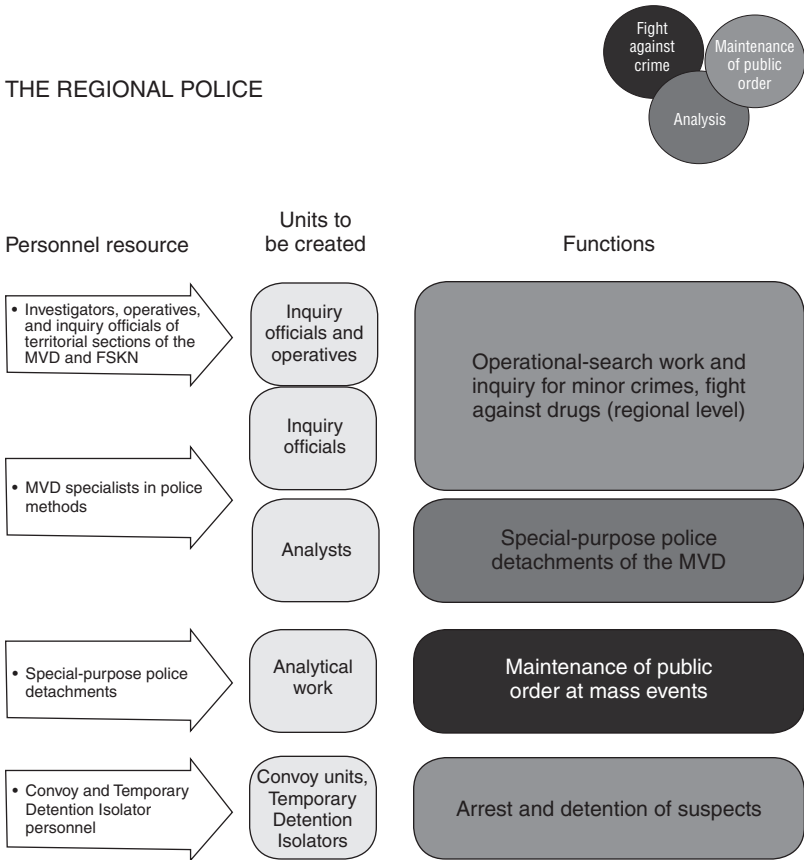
THE REGIONAL POLICE

Fight against crime

Maintenance of public order

Analysis

Personnel resource

Units to be created

Functions

• Investigators, operatives, and inquiry officials of territorial sections of the MVD and FSKN

Inquiry officials and operatives

Inquiry officials

Operational-search work and inquiry for minor crimes, fight against drugs (regional level)

• MVD specialists in police methods

Analysts

Special-purpose police detachments of the MVD

• Special-purpose police detachments

Analytical work

Maintenance of public order at mass events

• Convoy and Temporary Detention Isolator personnel

Convoy units, Temporary Detention Isolators

Arrest and detention of suspects